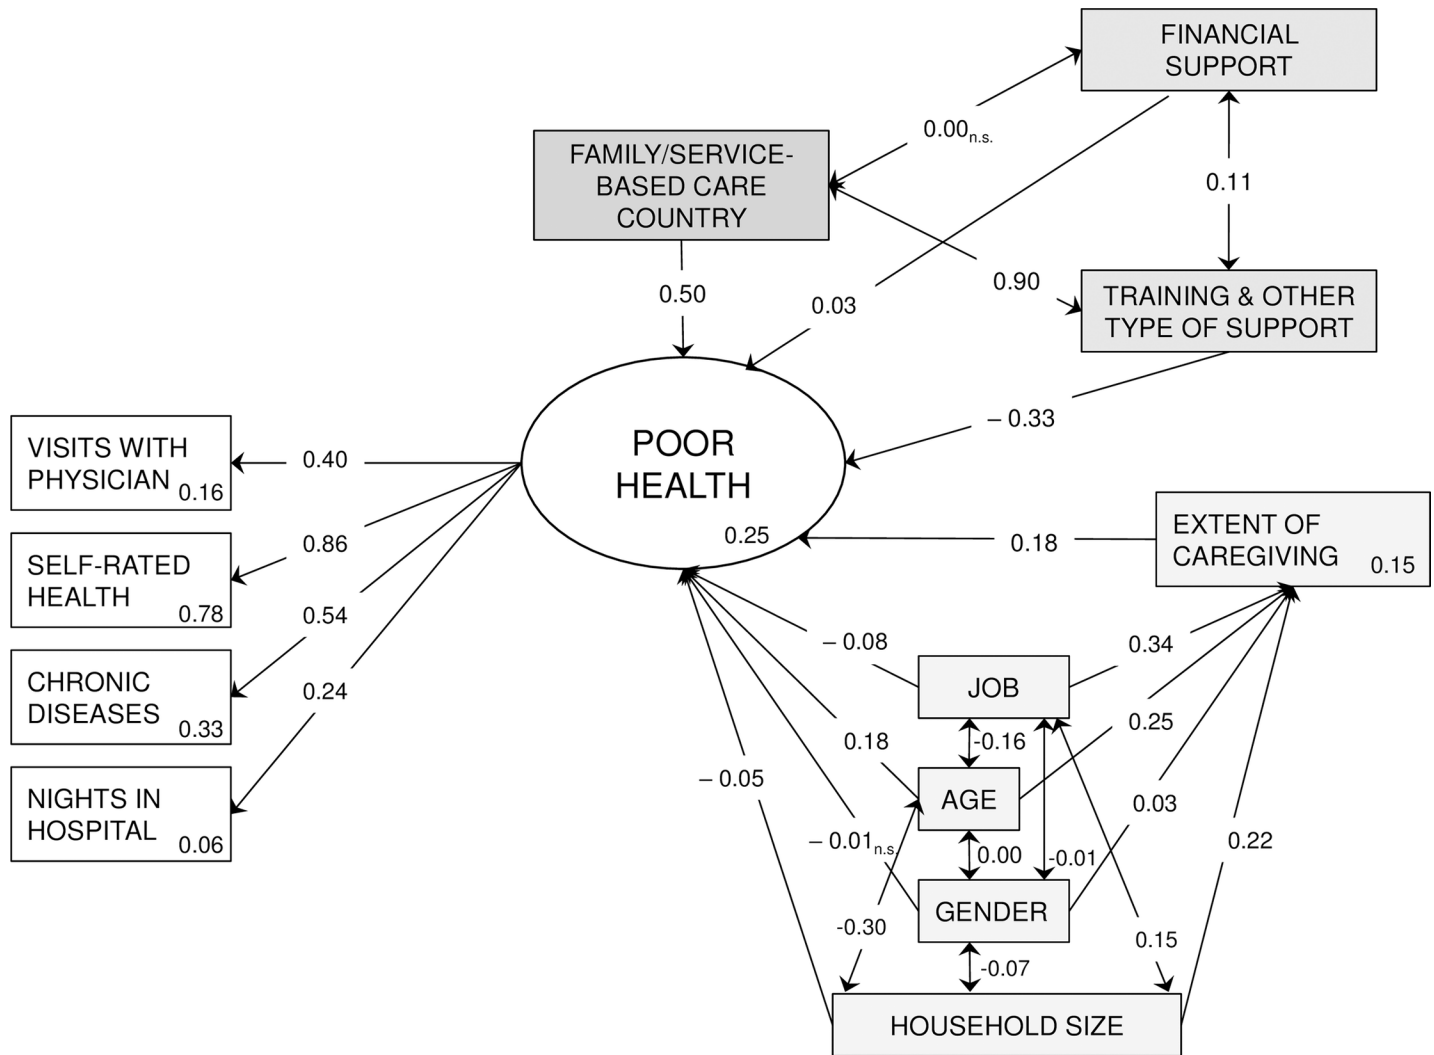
FINANCIAL SUPPORT

$0.00_{n.s.}$

FAMILY/SERVICE-BASED CARE COUNTRY

0.11

0.50

0.03

0.90

TRAINING & OTHER TYPE OF SUPPORT

POOR HEALTH

0.25

– 0.33

VISITS WITH PHYSICIAN 0.16

0.40

0.86

SELF-RATED HEALTH 0.78

0.54

CHRONIC DISEASES 0.33

0.24

NIGHTS IN HOSPITAL 0.06

EXTENT OF CAREGIVING 0.15

0.18

– 0.08

0.34

JOB

0.25

-0.16

0.18

AGE

– 0.05

0.03

$– 0.01_{n.s.}$

0.00

-0.01

0.22

GENDER

-0.30

0.15

-0.07

HOUSEHOLD SIZE